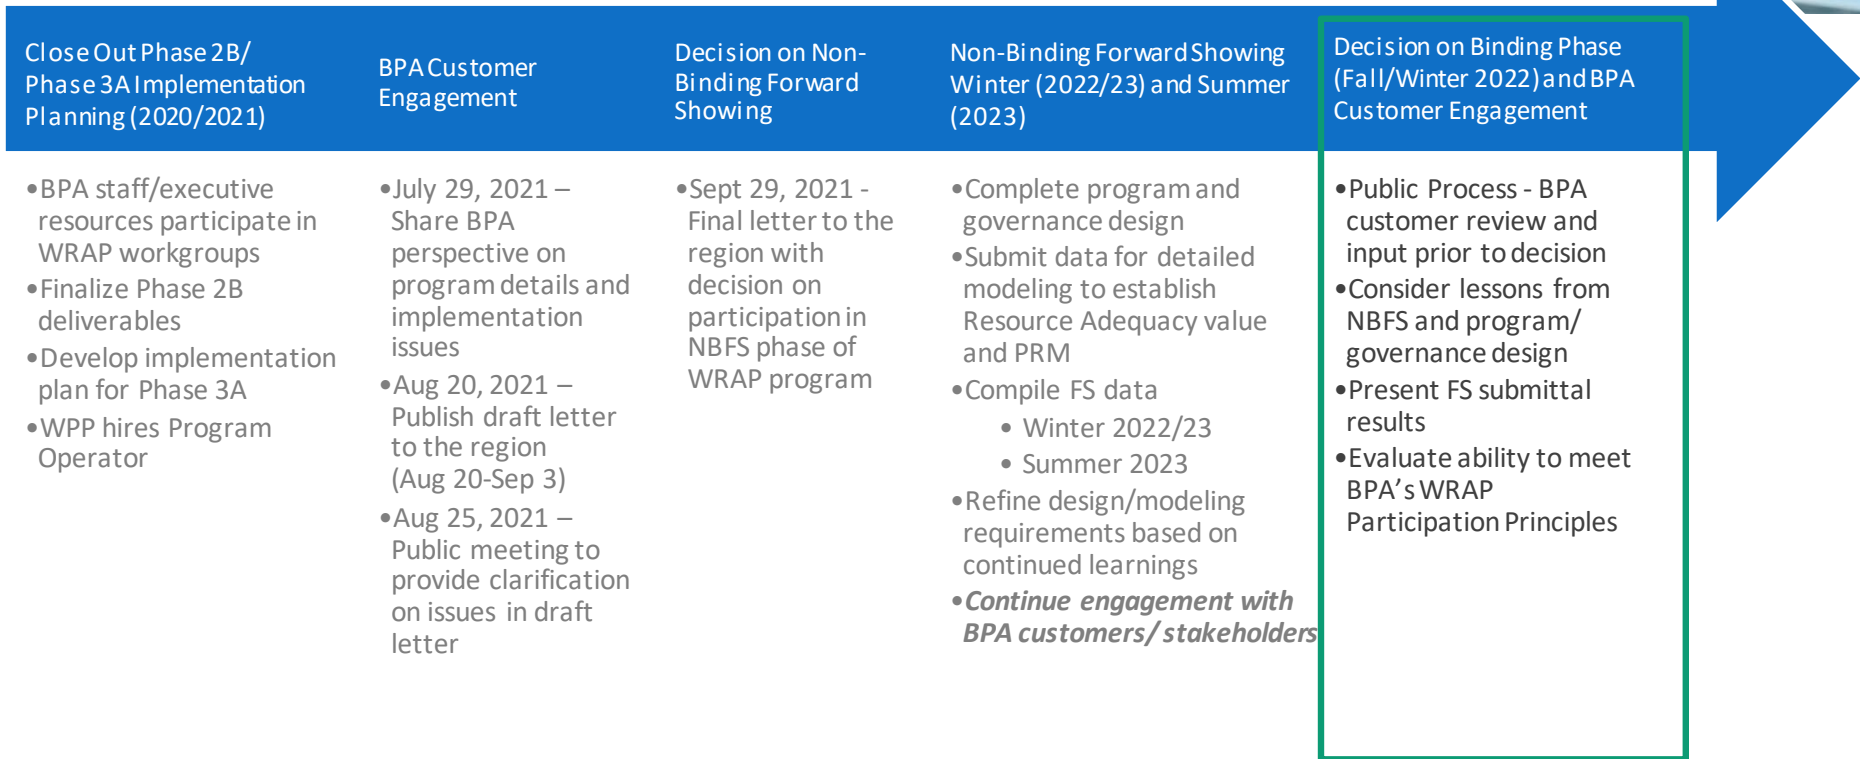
Close Out Phase 2B/ Phase 3A Implementation Planning (2020/2021)

BPA Customer Engagement

Decision on Non-Binding Forward Showing

Non-Binding Forward Showing Winter (2022/23) and Summer (2023)

Decision on Binding Phase (Fall/Winter 2022) and BPA Customer Engagement

•BPA staff/executive resources participate in WRAP workgroups
•Finalize Phase 2B deliverables
•Develop implementation plan for Phase 3A
•WPP hires Program Operator

•July 29, 2021 – Share BPA perspective on program details and implementation issues
•Aug 20, 2021 – Publish draft letter to the region (Aug 20-Sep 3)
•Aug 25, 2021 – Public meeting to provide clarification on issues in draft letter

•Sept 29, 2021 - Final letter to the region with decision on participation in NBFS phase of WRAP program

•Complete program and governance design
•Submit data for detailed modeling to establish Resource Adequacy value and PRM
•Compile FS data
• Winter 2022/23
• Summer 2023
•Refine design/modeling requirements based on continued learnings
•*Continue engagement with BPA customers/ stakeholders*

•Public Process - BPA customer review and input prior to decision
•Consider lessons from NBFS and program/ governance design
•Present FS submittal results
•Evaluate ability to meet BPA's WRAP Participation Principles